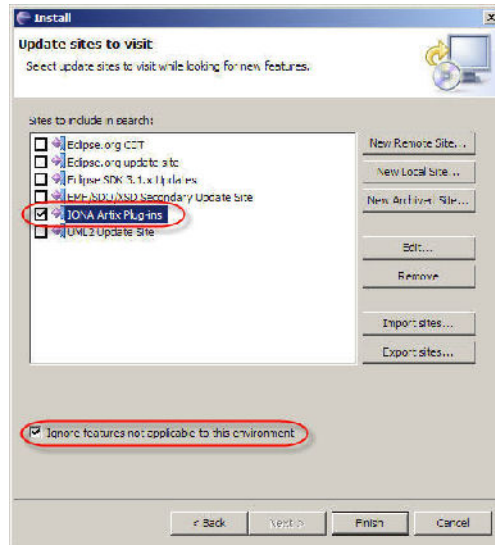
Install

Update sites to visit

Select update sites to visit while looking for new features.

Sites to include in search:

Eclipse.org CDT

Eclipse.org update site

Eclipse SDK 3.1.x Updates

EMF/SDO/XSD Secondary Update Site

IONA Artix Plug-ins

UML2 Update Site

New Remote Site...

New Local Site...

New Archived Site...

Edit...

Remove

Import sites...

Export sites...

Ignore features not applicable to this environment

< Back

Next >

Finish

Cancel